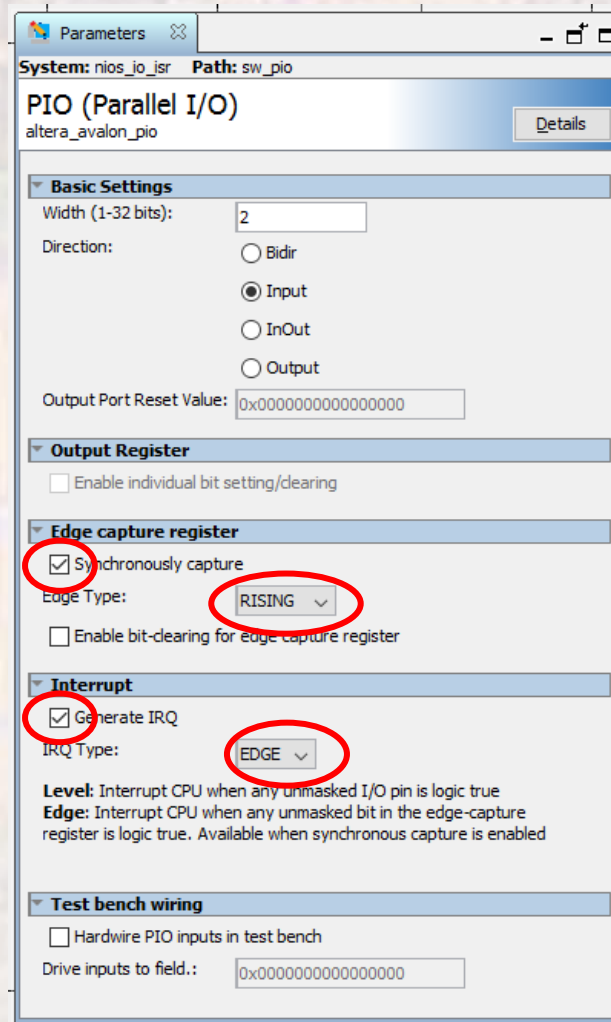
Parameters

System: nios_io_isr Path: sw_pio

PIO (Parallel I/O)
altera_avalon_pio

Details

Basic Settings
Width (1-32 bits): 2
Direction:
Bidir
Input
InOut
Output
Output Port Reset Value: 0x0000000000000000

Output Register
Enable individual bit setting/clearing

Edge capture register
Synchronously capture
Edge Type: RISING
Enable bit-clearing for edge capture register

Interrupt
Generate IRQ
IRQ Type: EDGE

**Level**: Interrupt CPU when any unmasked I/O pin is logic true
**Edge**: Interrupt CPU when any unmasked bit in the edge-capture register is logic true. Available when synchronous capture is enabled

Test bench wiring
Hardwire PIO inputs in test bench
Drive inputs to field.: 0x0000000000000000